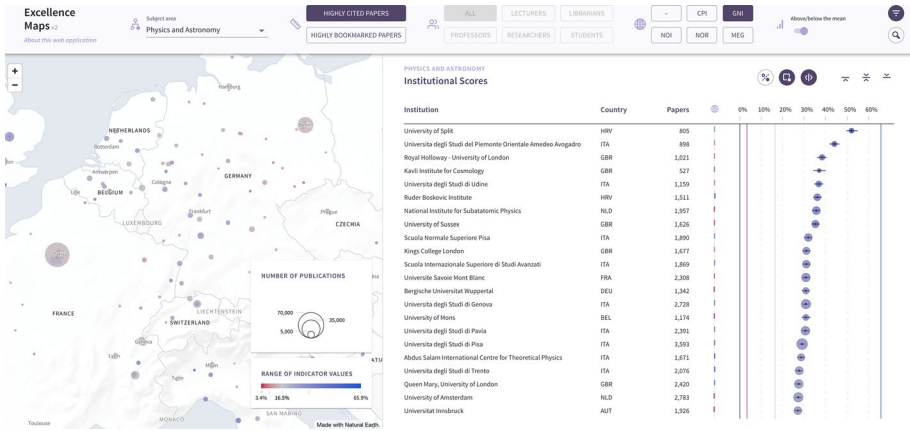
Excellence Maps v2
About this web application

Subject area
Physics and Astronomy

HIGHLY CITED PAPERS
HIGHLY BOOKMARKED PAPERS

ALL
LECTURERS
LIBRARIANS
PROFESSORS
RESEARCHERS
STUDENTS

CPI
GNI
NOI
NOR
MEG

Above/below the mean

NETHERLANDS
Hamburg
Rotterdam
Antwerpen
BELGIUM
Cologne
GERMANY
Liège
LUXEMBOURG
Frankfurt
Prague
CZECHIA
FRANCE
SWITZERLAND
LIECHTENSTEIN
Geneva
Lyon
Milan
Turin
MONACO
SAN MARINO
Toulouse
Made with Natural Earth.

NUMBER OF PUBLICATIONS
70,000
35,000
5,000

RANGE OF INDICATOR VALUES
3.4%
16.5%
65.9%

PHYSICS AND ASTRONOMY
Institutional Scores

| Institution | Country | Papers |
|---|---|---|
| University of Split | HRV | 805 |
| Universita degli Studi del Piemonte Orientale Amedeo Avogadro | ITA | 898 |
| Royal Holloway - University of London | GBR | 1,021 |
| Kavli Institute for Cosmology | GBR | 527 |
| Universita degli Studi di Udine | ITA | 1,159 |
| Ruder Boskovic Institute | HRV | 1,511 |
| National Institute for Subatatomic Physics | NLD | 1,957 |
| University of Sussex | GBR | 1,626 |
| Scuola Normale Superiore Pisa | ITA | 1,890 |
| Kings College London | GBR | 1,677 |
| Scuola Internazionale Superiore di Studi Avanzati | ITA | 1,869 |
| Universite Savoie Mont Blanc | FRA | 2,308 |
| Bergische Universitat Wuppertal | DEU | 1,342 |
| Universita degli Studi di Genova | ITA | 2,728 |
| University of Mons | BEL | 1,174 |
| Universita degli Studi di Pavia | ITA | 2,391 |
| Universita degli Studi di Pisa | ITA | 3,593 |
| Abdus Salam International Centre for Theoretical Physics | ITA | 1,671 |
| Universita degli Studi di Trento | ITA | 2,076 |
| Queen Mary, University of London | GBR | 2,420 |
| University of Amsterdam | NLD | 2,783 |
| Universitat Innsbruck | AUT | 1,926 |

0%
10%
20%
30%
40%
50%
60%